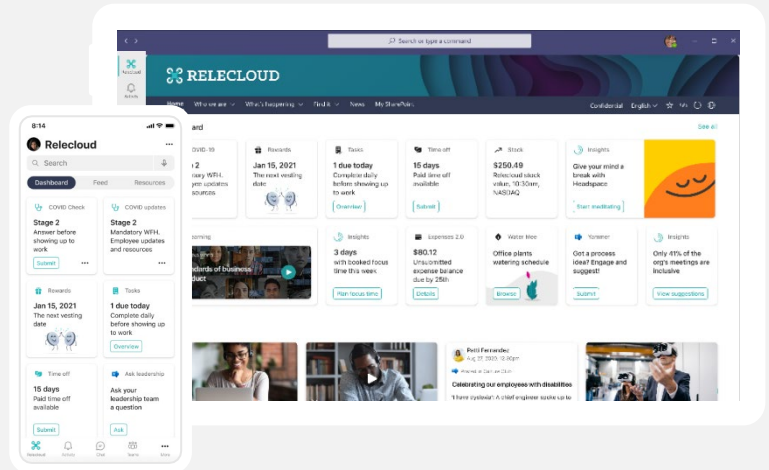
Search or type a command

Relecloud
Activity

RELECLOUD

Home Who we are What's happening Find it News My SharePoint Confidential English

ard See all

COVID-19
2
ary WFH.
yee updates
sources

Rewards
Jan 15, 2021
The next vesting date

Tasks
1 due today
Complete daily before showing up to work
Overview

Time off
15 days
Paid time off available
Submit

Stock
$250.49
Relecloud stock value, 10:30am, NASDAQ

Insights
Give your mind a break with Headspace
Start meditating

earning
ndards of business
duct

Insights
3 days
with booked focus time this week
Plan focus time

Expenses 2.0
$80.12
Unsubmitted expense balance due by 25th
Details

Water Bee
Office plants watering schedule
Browse

Yammer
Got a process idea? Engage and suggest!
Submit

Insights
Only 41% of the org's meetings are inclusive
View suggestions

Patti Fernandez
Aug 27, 2020, 12:30pm
Posted in Diversity at Relecloud
Celebrating our employees with disabilities
"I have dyslexia": A chief engineer spoke up to

8:14
Relecloud
Search
Dashboard Feed Resources

COVID Check
Stage 2
Answer before showing up to work
Submit

COVID updates
Stage 2
Mandatory WFH. Employee updates and resources

Rewards
Jan 15, 2021
The next vesting date

Tasks
1 due today
Complete daily before showing up to work
Overview

Time off
15 days
Paid time off available
Submit

Ask leadership
Ask your leadership team a question
Ask

Relecloud Activity Chat Teams More